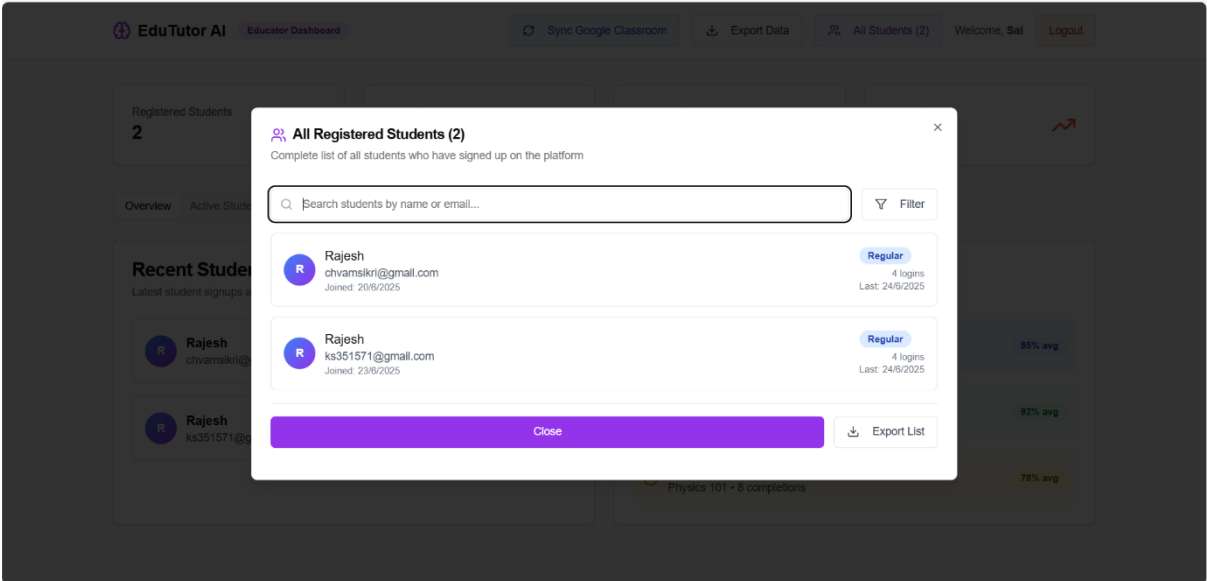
EduTutor AI Educator Dashboard

Sync Google Classroom
Export Data
All Students (2)
Welcome, Sai
Logout

Registered Students
2

Overview Active Stude

Recent Studen
Latest student signups a

R Rajesh
chvamsikri@

R Rajesh
ks351571@g

85% avg
92% avg
78% avg
Physics 101 • 8 completions

All Registered Students (2)
Complete list of all students who have signed up on the platform

Search students by name or email...
Filter

R
Rajesh
chvamsikri@gmail.com
Joined: 20/6/2025
Regular
4 logins
Last: 24/6/2025

R
Rajesh
ks351571@gmail.com
Joined: 23/6/2025
Regular
4 logins
Last: 24/6/2025

Close
Export List